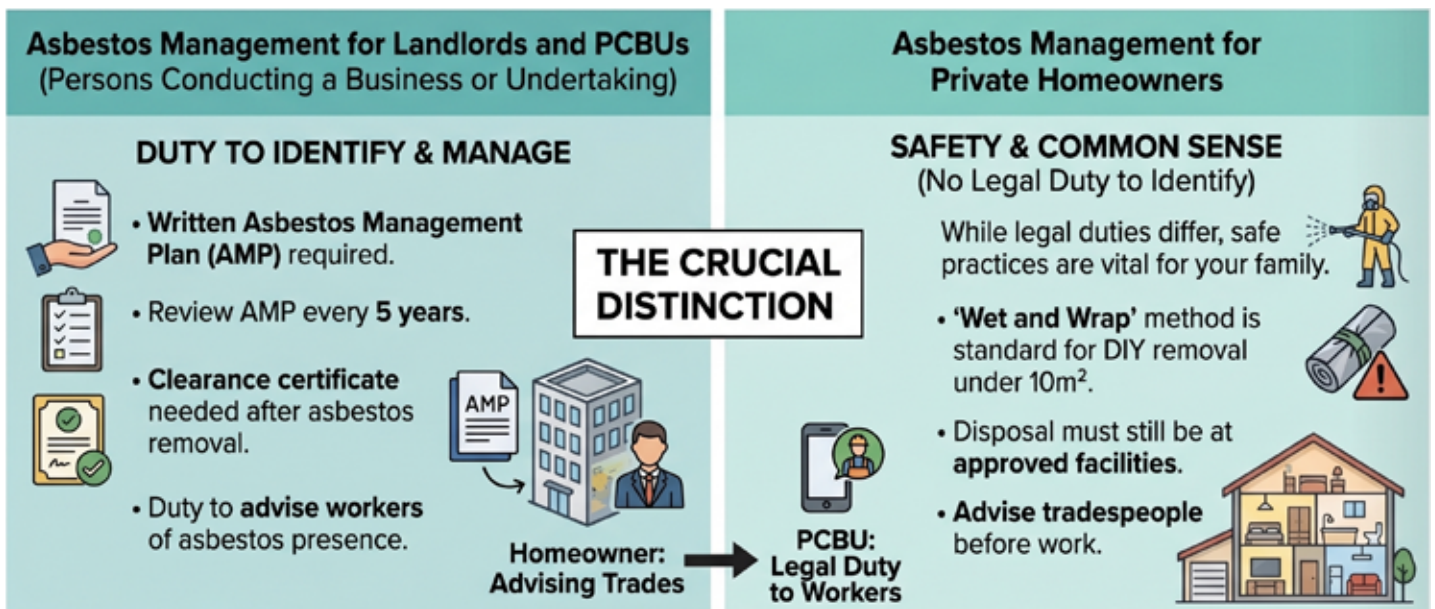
Asbestos Management for Landlords and PCBUs
(Persons Conducting a Business or Undertaking)

DUTY TO IDENTIFY & MANAGE

• Written Asbestos Management Plan (AMP) required.

• Review AMP every 5 years.

• Clearance certificate needed after asbestos removal.

• Duty to advise workers of asbestos presence.

AMP

Homeowner: Advising Trades

THE CRUCIAL DISTINCTION

PCBU: Legal Duty to Workers

Asbestos Management for Private Homeowners

SAFETY & COMMON SENSE
(No Legal Duty to Identify)

While legal duties differ, safe practices are vital for your family.

• 'Wet and Wrap' method is standard for DIY removal under $10m^2$.

• Disposal must still be at approved facilities.

• Advise tradespeople before work.